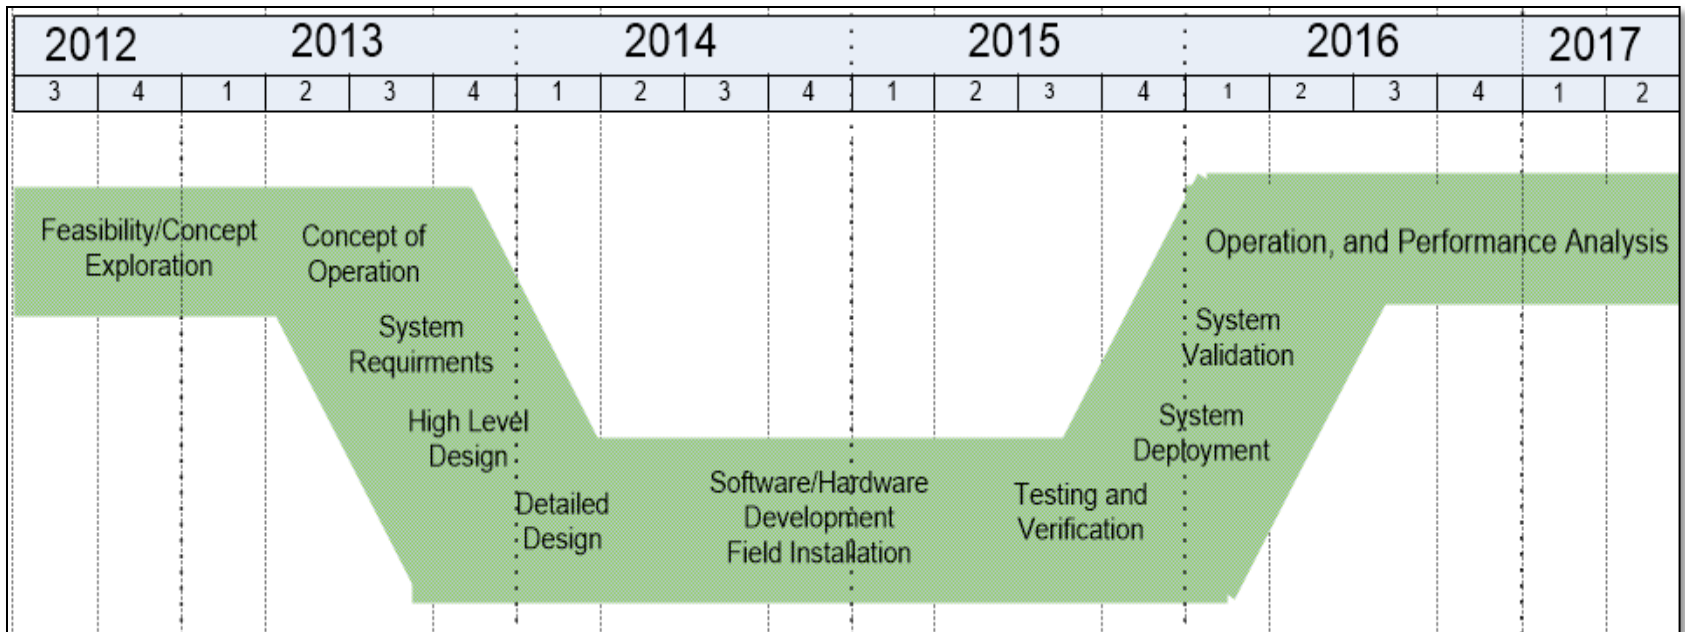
| 2012 | | 2013 | | | | 2014 | | | | 2015 | | | | 2016 | | | | 2017 | |
|---|---|---|---|---|---|---|---|---|---|---|---|---|---|---|---|---|---|---|---|
| 3 | 4 | 1 | 2 | 3 | 4 | 1 | 2 | 3 | 4 | 1 | 2 | 3 | 4 | 1 | 2 | 3 | 4 | 1 | 2 |

Feasibility/Concept Exploration

Concept of Operation

System Requirments

High Level Design

Detailed Design

Software/Hardware Development Field Installation

Testing and Verification

System Deployment

System Validation

Operation, and Performance Analysis